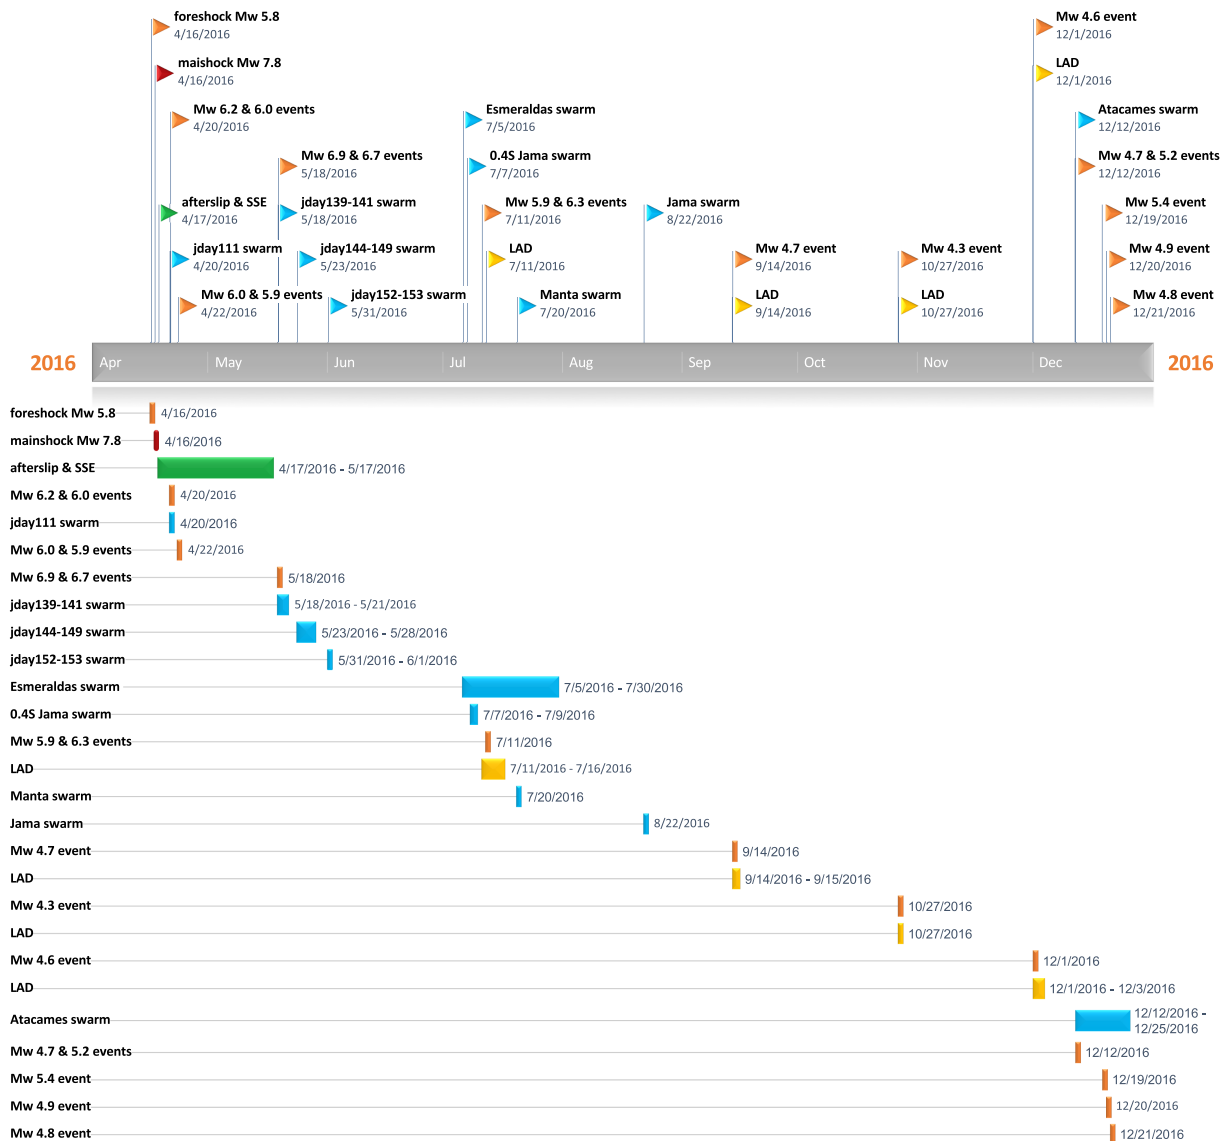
foreshock Mw 5.8
4/16/2016

maishock Mw 7.8
4/16/2016

Mw 6.2 & 6.0 events
4/20/2016

afterslip & SSE
4/17/2016

jday111 swarm
4/20/2016

Mw 6.0 & 5.9 events
4/22/2016

Mw 6.9 & 6.7 events
5/18/2016

jday139-141 swarm
5/18/2016

jday144-149 swarm
5/23/2016

jday152-153 swarm
5/31/2016

Esmeraldas swarm
7/5/2016

0.4S Jama swarm
7/7/2016

Mw 5.9 & 6.3 events
7/11/2016

LAD
7/11/2016

Manta swarm
7/20/2016

Jama swarm
8/22/2016

Mw 4.7 event
9/14/2016

LAD
9/14/2016

Mw 4.3 event
10/27/2016

LAD
10/27/2016

Mw 4.6 event
12/1/2016

LAD
12/1/2016

Atacames swarm
12/12/2016

Mw 4.7 & 5.2 events
12/12/2016

Mw 5.4 event
12/19/2016

Mw 4.9 event
12/20/2016

Mw 4.8 event
12/21/2016

2016 Apr May Jun Jul Aug Sep Oct Nov Dec 2016

foreshock Mw 5.8 4/16/2016
mainshock Mw 7.8 4/16/2016
afterslip & SSE 4/17/2016 - 5/17/2016
Mw 6.2 & 6.0 events 4/20/2016
jday111 swarm 4/20/2016
Mw 6.0 & 5.9 events 4/22/2016
Mw 6.9 & 6.7 events 5/18/2016
jday139-141 swarm 5/18/2016 - 5/21/2016
jday144-149 swarm 5/23/2016 - 5/28/2016
jday152-153 swarm 5/31/2016 - 6/1/2016
Esmeraldas swarm 7/5/2016 - 7/30/2016
0.4S Jama swarm 7/7/2016 - 7/9/2016
Mw 5.9 & 6.3 events 7/11/2016
LAD 7/11/2016 - 7/16/2016
Manta swarm 7/20/2016
Jama swarm 8/22/2016
Mw 4.7 event 9/14/2016
LAD 9/14/2016 - 9/15/2016
Mw 4.3 event 10/27/2016
LAD 10/27/2016
Mw 4.6 event 12/1/2016
LAD 12/1/2016 - 12/3/2016
Atacames swarm 12/12/2016 - 12/25/2016
Mw 4.7 & 5.2 events 12/12/2016
Mw 5.4 event 12/19/2016
Mw 4.9 event 12/20/2016
Mw 4.8 event 12/21/2016